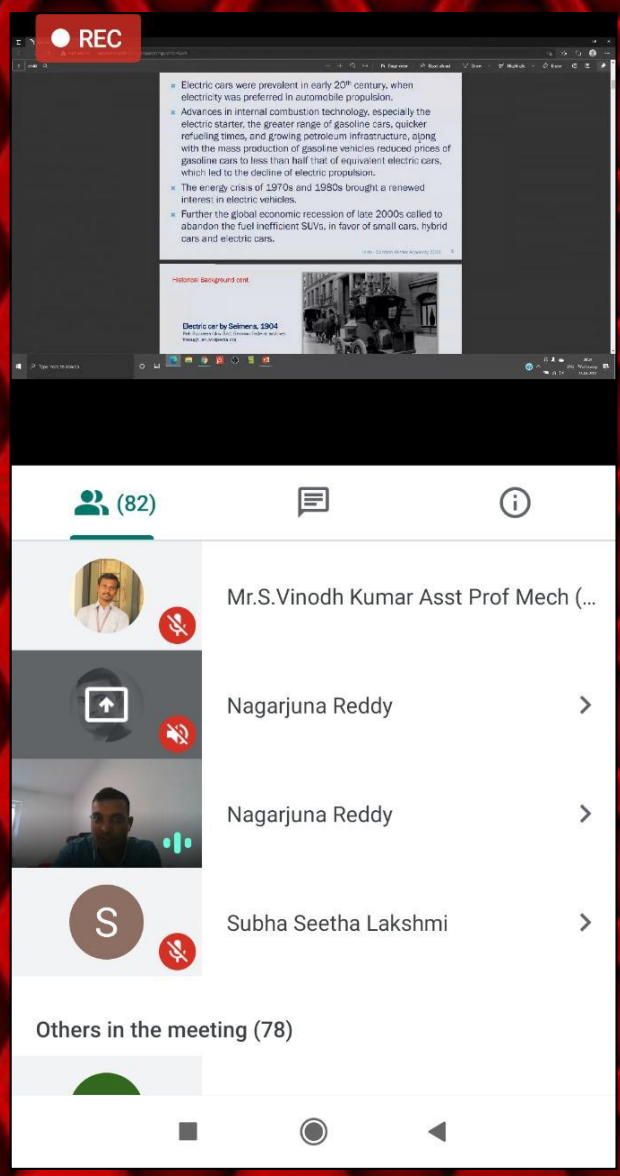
REC

Electric cars were prevalent in early 20th century, when electricity was preferred in automobile propulsion.

Advances in internal combustion technology, especially the electric starter, the greater range of gasoline cars, quicker refueling times, and growing petroleum infrastructure, along with the mass production of gasoline vehicles reduced prices of gasoline cars to less than half that of equivalent electric cars, which led to the decline of electric propulsion.

The energy crisis of 1970s and 1980s brought a renewed interest in electric vehicles.

Further the global economic recession of late 2000s called to abandon the fuel inefficient SUVs, in favor of small cars, hybrid cars and electric cars.

Historical Background cont.

Electric car by Seimens, 1904

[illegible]

(82)

Mr.S.Vinodh Kumar Asst Prof Mech (...

Nagarjuna Reddy

Nagarjuna Reddy

S

Subha Seetha Lakshmi

Others in the meeting (78)